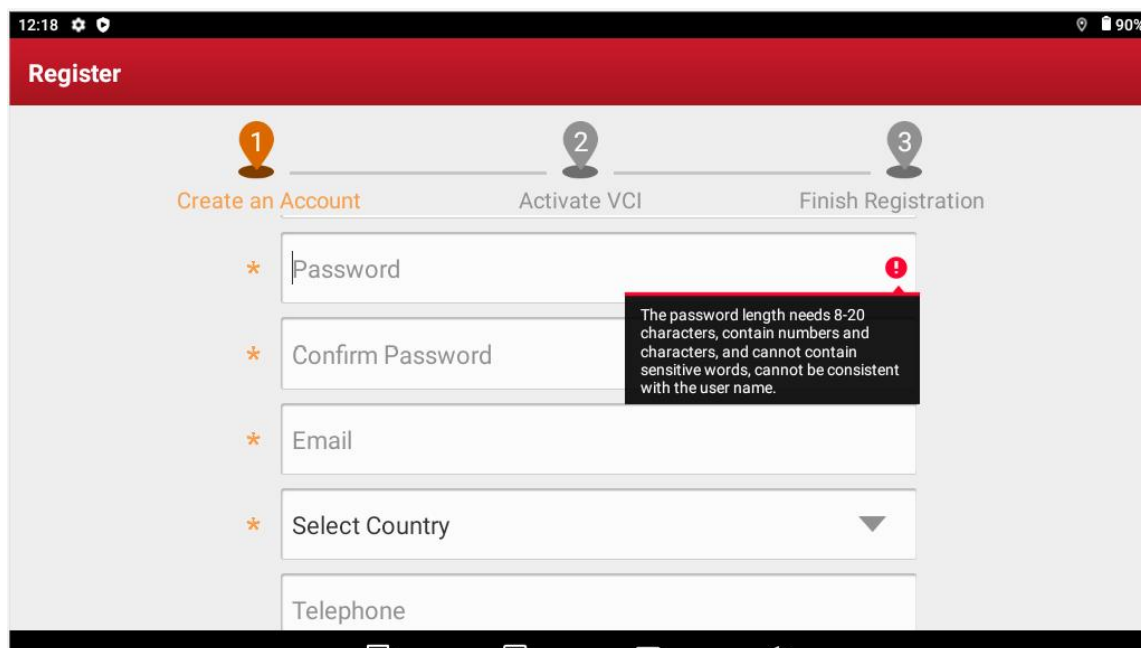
12:18

90%

Register

1
Create an Account

2
Activate VCI

3
Finish Registration

* Password

The password length needs 8-20 characters, contain numbers and characters, and cannot contain sensitive words, cannot be consistent with the user name.

* Confirm Password

* Email

* Select Country

Telephone